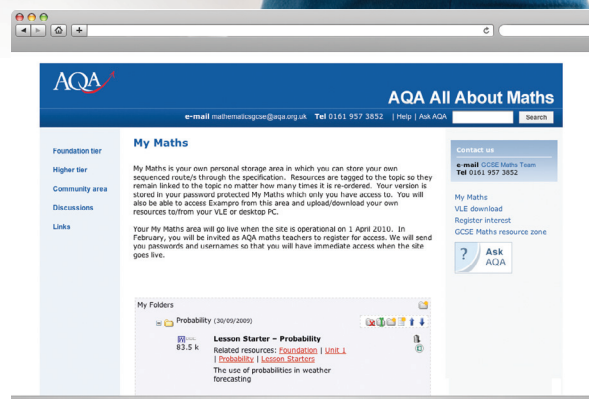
AQA

AQA All About Maths

e-mail mathematicsgcse@aqa.org.uk Tel 0161 957 3852 | Help | Ask AQA

Search

Foundation tier

Higher tier

Community area

Discussions

Links

My Maths

My Maths is your own personal storage area in which you can store your own sequenced route/s through the specification. Resources are tagged to the topic so they remain linked to the topic no matter how many times it is re-ordered. Your version is stored in your password protected My Maths which only you have access to. You will also be able to access Exampro from this area and upload/download your own resources to/from your VLE or desktop PC.

Your My Maths area will go live when the site is operational on 1 April 2010. In February, you will be invited as AQA maths teachers to register for access. We will send you passwords and usernames so that you will have immediate access when the site goes live.

My Folders

Probability (30/09/2009)

83.5 k

Lesson Starter – Probability

Related resources: Foundation | Unit 1 | Probability | Lesson Starters

The use of probabilities in weather forecasting

Contact us

e-mail GCSE Maths Team

Tel 0161 957 3852

My Maths

VLE download

Register interest

GCSE Maths resource zone

Ask AQA